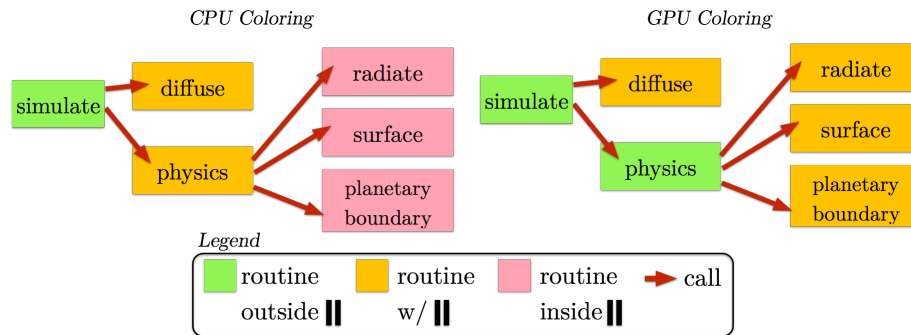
CPU Coloring

simulate

diffuse

physics

radiate

surface

planetary boundary

GPU Coloring

simulate

diffuse

physics

radiate

surface

planetary boundary

Legend

routine outside ||

routine w/ ||

routine inside ||

call